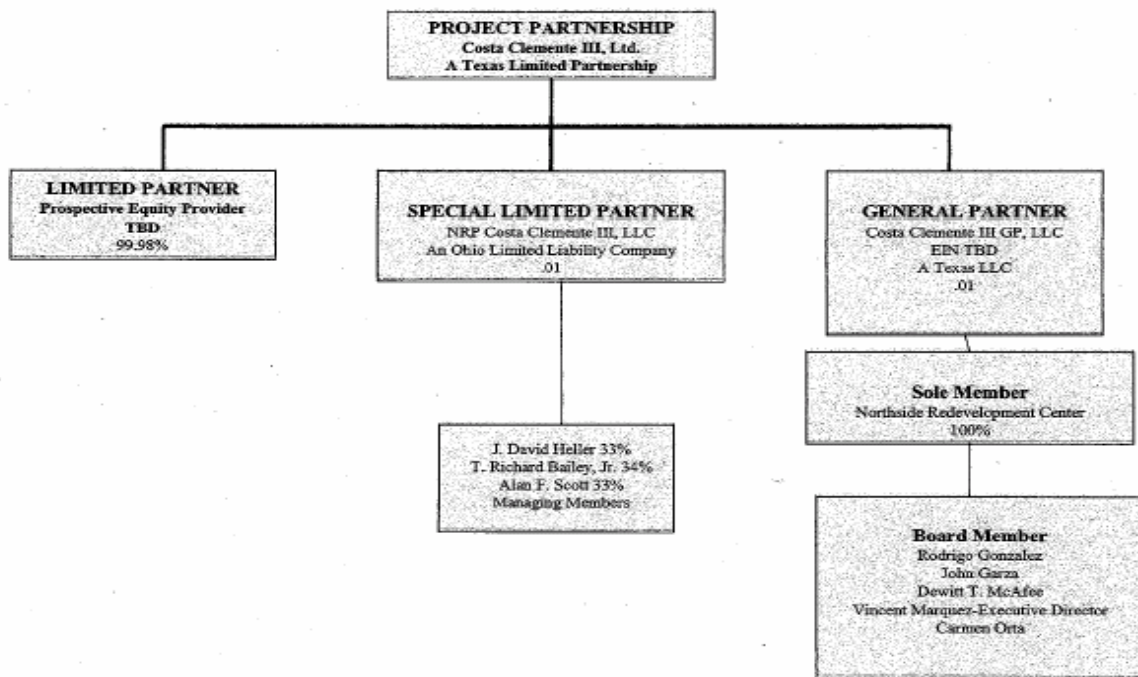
PROJECT PARTNERSHIP
Costa Clemente III, Ltd.
A Texas Limited Partnership

LIMITED PARTNER
Prospective Equity Provider
TBD
99.98%

SPECIAL LIMITED PARTNER
NRP Costa Clemente III, LLC
An Ohio Limited Liability Company
.01

GENERAL PARTNER
Costa Clemente III GP, LLC
EIN TBD
A Texas LLC
.01

J. David Heller 33%
T. Richard Bailey, Jr. 34%
Alan F. Scott 33%
Managing Members

Sole Member
Northside Redevelopment Center
100%

Board Member
Rodrigo Gonzalez
John Garza
Dewitt T. McAfee
Vincent Marquez-Executive Director
Carmen Orta